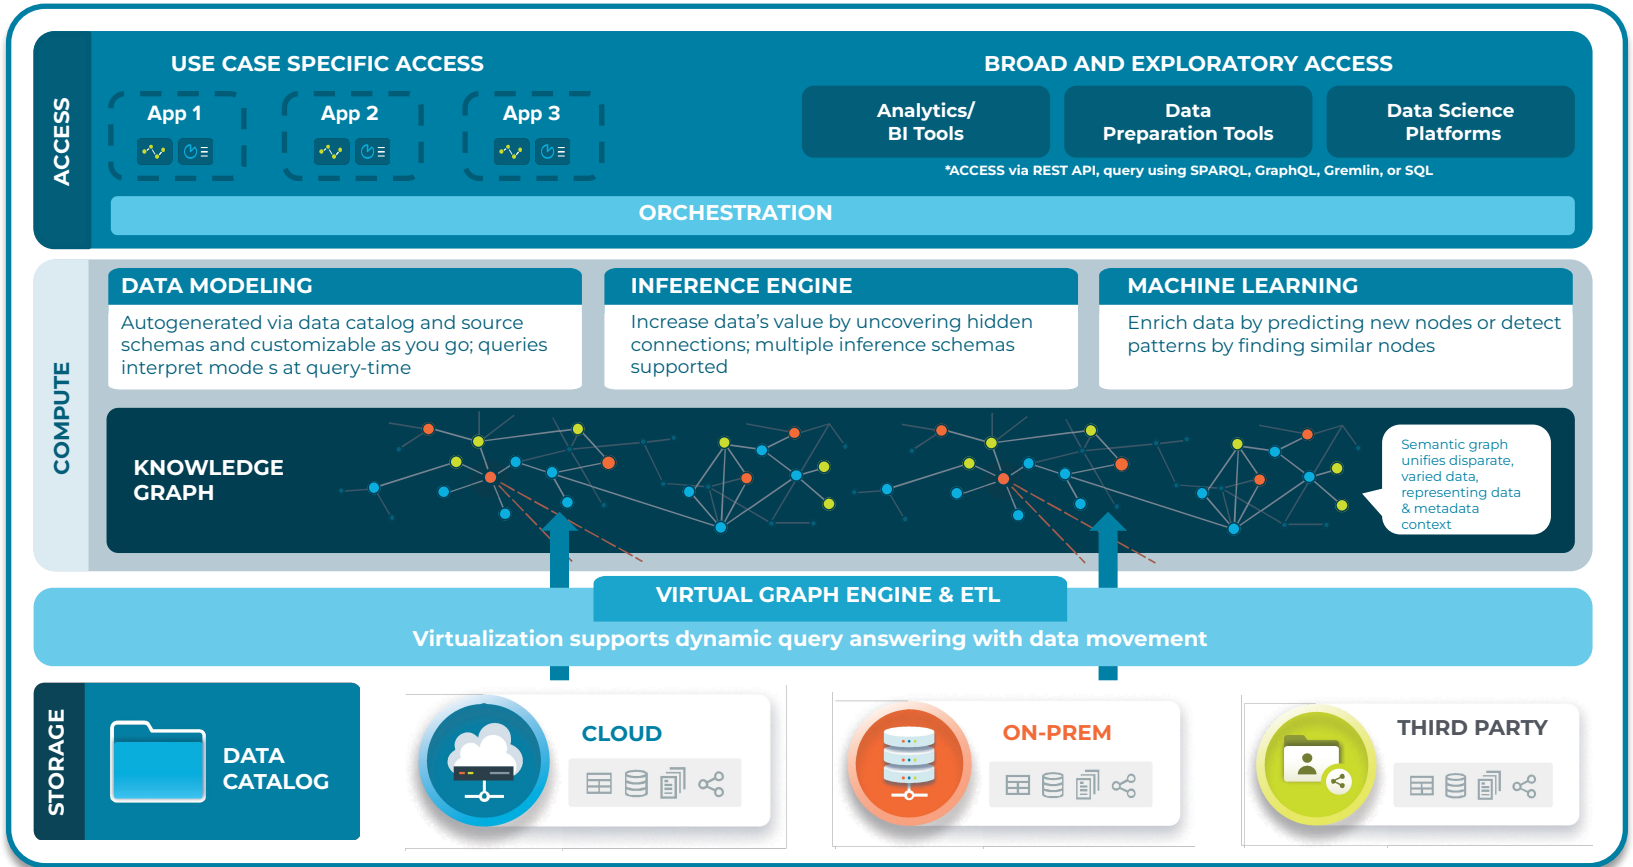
ACCESS

USE CASE SPECIFIC ACCESS

App 1

App 2

App 3

BROAD AND EXPLORATORY ACCESS

Analytics/ BI Tools

Data Preparation Tools

Data Science Platforms

*ACCESS via REST API, query using SPARQL, GraphQL, Gremlin, or SQL

ORCHESTRATION

COMPUTE

DATA MODELING

Autogenerated via data catalog and source schemas and customizable as you go; queries interpret mode s at query-time

INFERENCE ENGINE

Increase data's value by uncovering hidden connections; multiple inference schemas supported

MACHINE LEARNING

Enrich data by predicting new nodes or detect patterns by finding similar nodes

KNOWLEDGE GRAPH

Semantic graph unifies disparate, varied data, representing data & metadata context

VIRTUAL GRAPH ENGINE & ETL

Virtualization supports dynamic query answering with data movement

STORAGE

DATA CATALOG

CLOUD

ON-PREM

THIRD PARTY